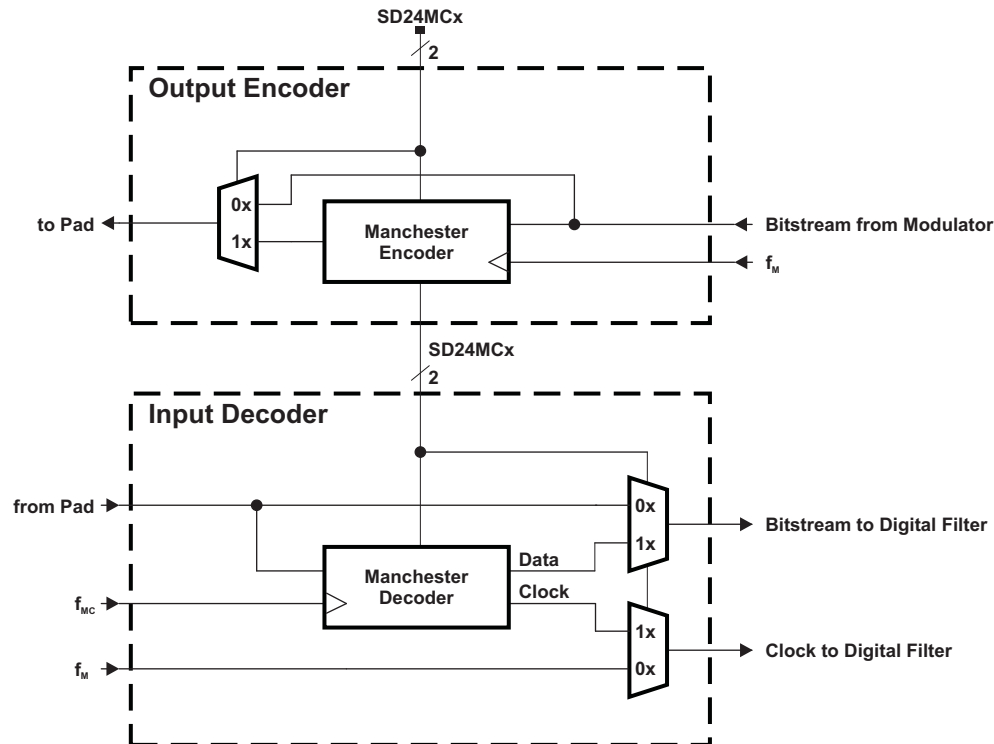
SD24MCx
2
Output Encoder
0x
1x
to Pad
Manchester Encoder
Bitstream from Modulator
$f_M$
SD24MCx
2
Input Decoder
from Pad
0x
1x
Bitstream to Digital Filter
Data
Manchester Decoder
$f_{MC}$
Clock
1x
0x
Clock to Digital Filter
$f_M$